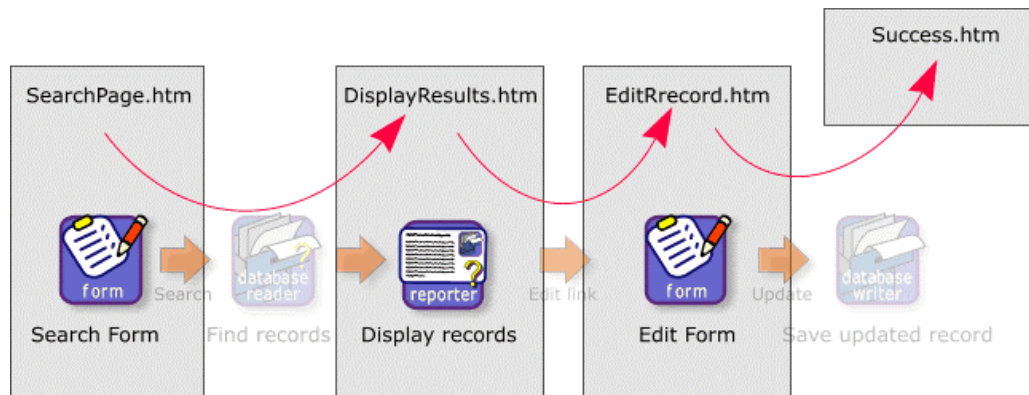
Success.htm

SearchPage.htm

DisplayResults.htm

EditRrecord.htm

form

Search

database reader

reporter

Edit link

form

Update

database writer

Search Form

Find records

Display records

Edit Form

Save updated record